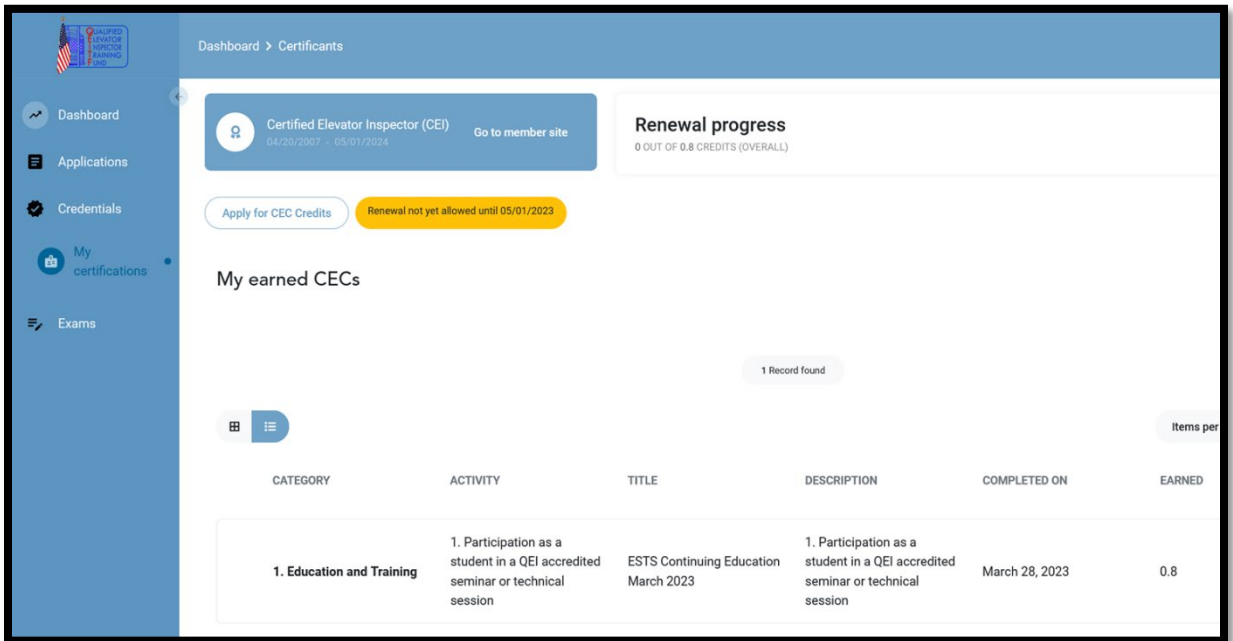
QUALIFIED ELEVATOR INSPECTOR TRAINING FUND

Dashboard > Certificants

Dashboard
Applications
Credentials
My certifications
Exams

Certified Elevator Inspector (CEI)
04/20/2007 - 05/01/2024
Go to member site

Renewal progress
0 OUT OF 0.8 CREDITS (OVERALL)

Apply for CEC Credits
Renewal not yet allowed until 05/01/2023

My earned CECs

1 Record found

Items per

| CATEGORY | ACTIVITY | TITLE | DESCRIPTION | COMPLETED ON | EARNED |
|---|---|---|---|---|---|
| 1. Education and Training | 1. Participation as a student in a QEI accredited seminar or technical session | ESTS Continuing Education March 2023 | 1. Participation as a student in a QEI accredited seminar or technical session | March 28, 2023 | 0.8 |